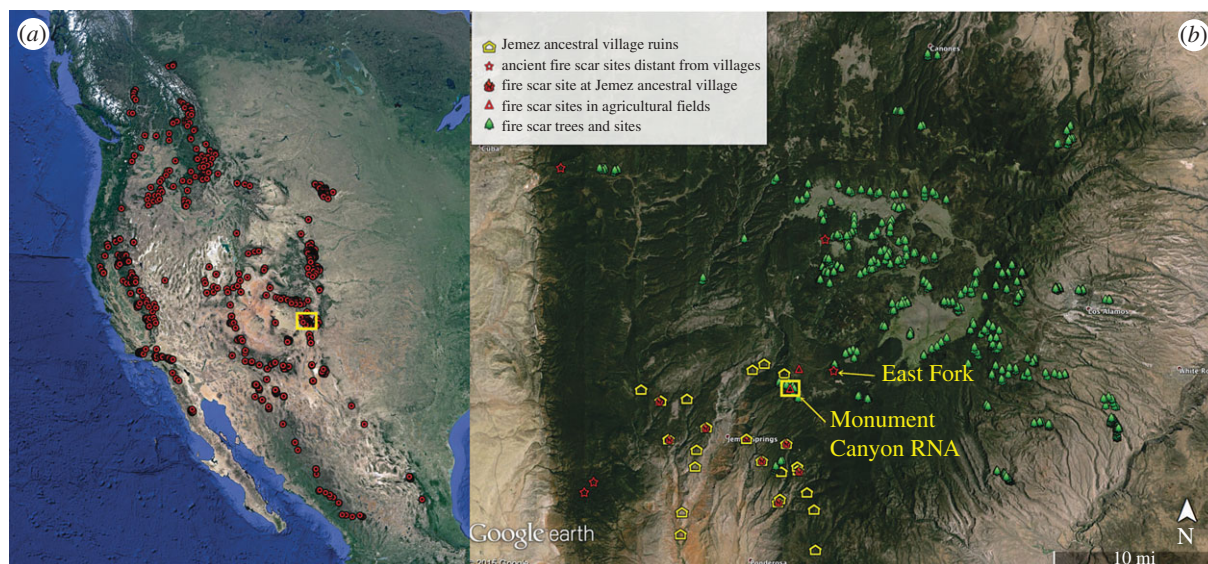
(a)

(b)

Jemez ancestral village ruins
ancient fire scar sites distant from villages
fire scar site at Jemez ancestral village
fire scar sites in agricultural fields
fire scar trees and sites

Canones

Cuba

Los Alamos

White Rock

Jemez Springs

East Fork

Monument Canyon RNA

Ponderosa

Google earth

N

10 mi